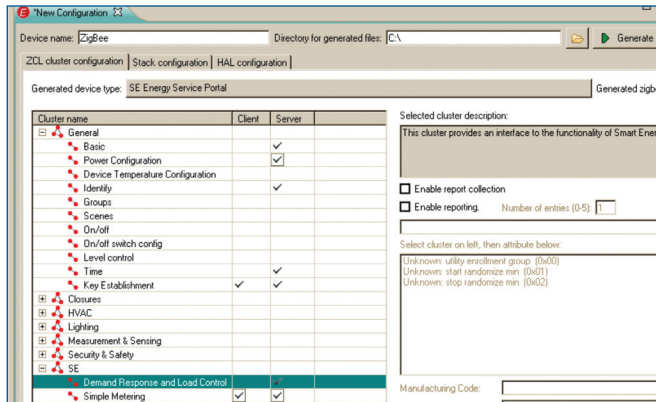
*New Configuration ☒

Device name: ZigBee

Directory for generated files: C:\

Generate

ZCL cluster configuration | Stack configuration | HAL configuration

Generated device type: SE Energy Service Portal

Generated zigb

| Cluster name | Client | Server |
|---|---|---|
| General | | |
| Basic | | ✓ |
| Power Configuration | | ✓ |
| Device Temperature Configuration | | |
| Identify | | ✓ |
| Groups | | |
| Scenes | | |
| On/off | | |
| On/off switch config | | |
| Level control | | |
| Time | | ✓ |
| Key Establishment | ✓ | ✓ |
| Closures | | |
| HVAC | | |
| Lighting | | |
| Measurement & Sensing | | |
| Security & Safety | | |
| SE | | |
| Demand Response and Load Control | | ✓ |
| Simple Metering | ✓ | ✓ |

Selected cluster description:

This cluster provides an interface to the functionality of Smart Ener

Enable report collection

Enable reporting.

Number of entries (0-5): 1

Select cluster on left, then attribute below:

Unknown: utility enrollment group (0x00)
Unknown: start randomize min (0x01)
Unknown: stop randomize min (0x02)

Manufacturing Code: